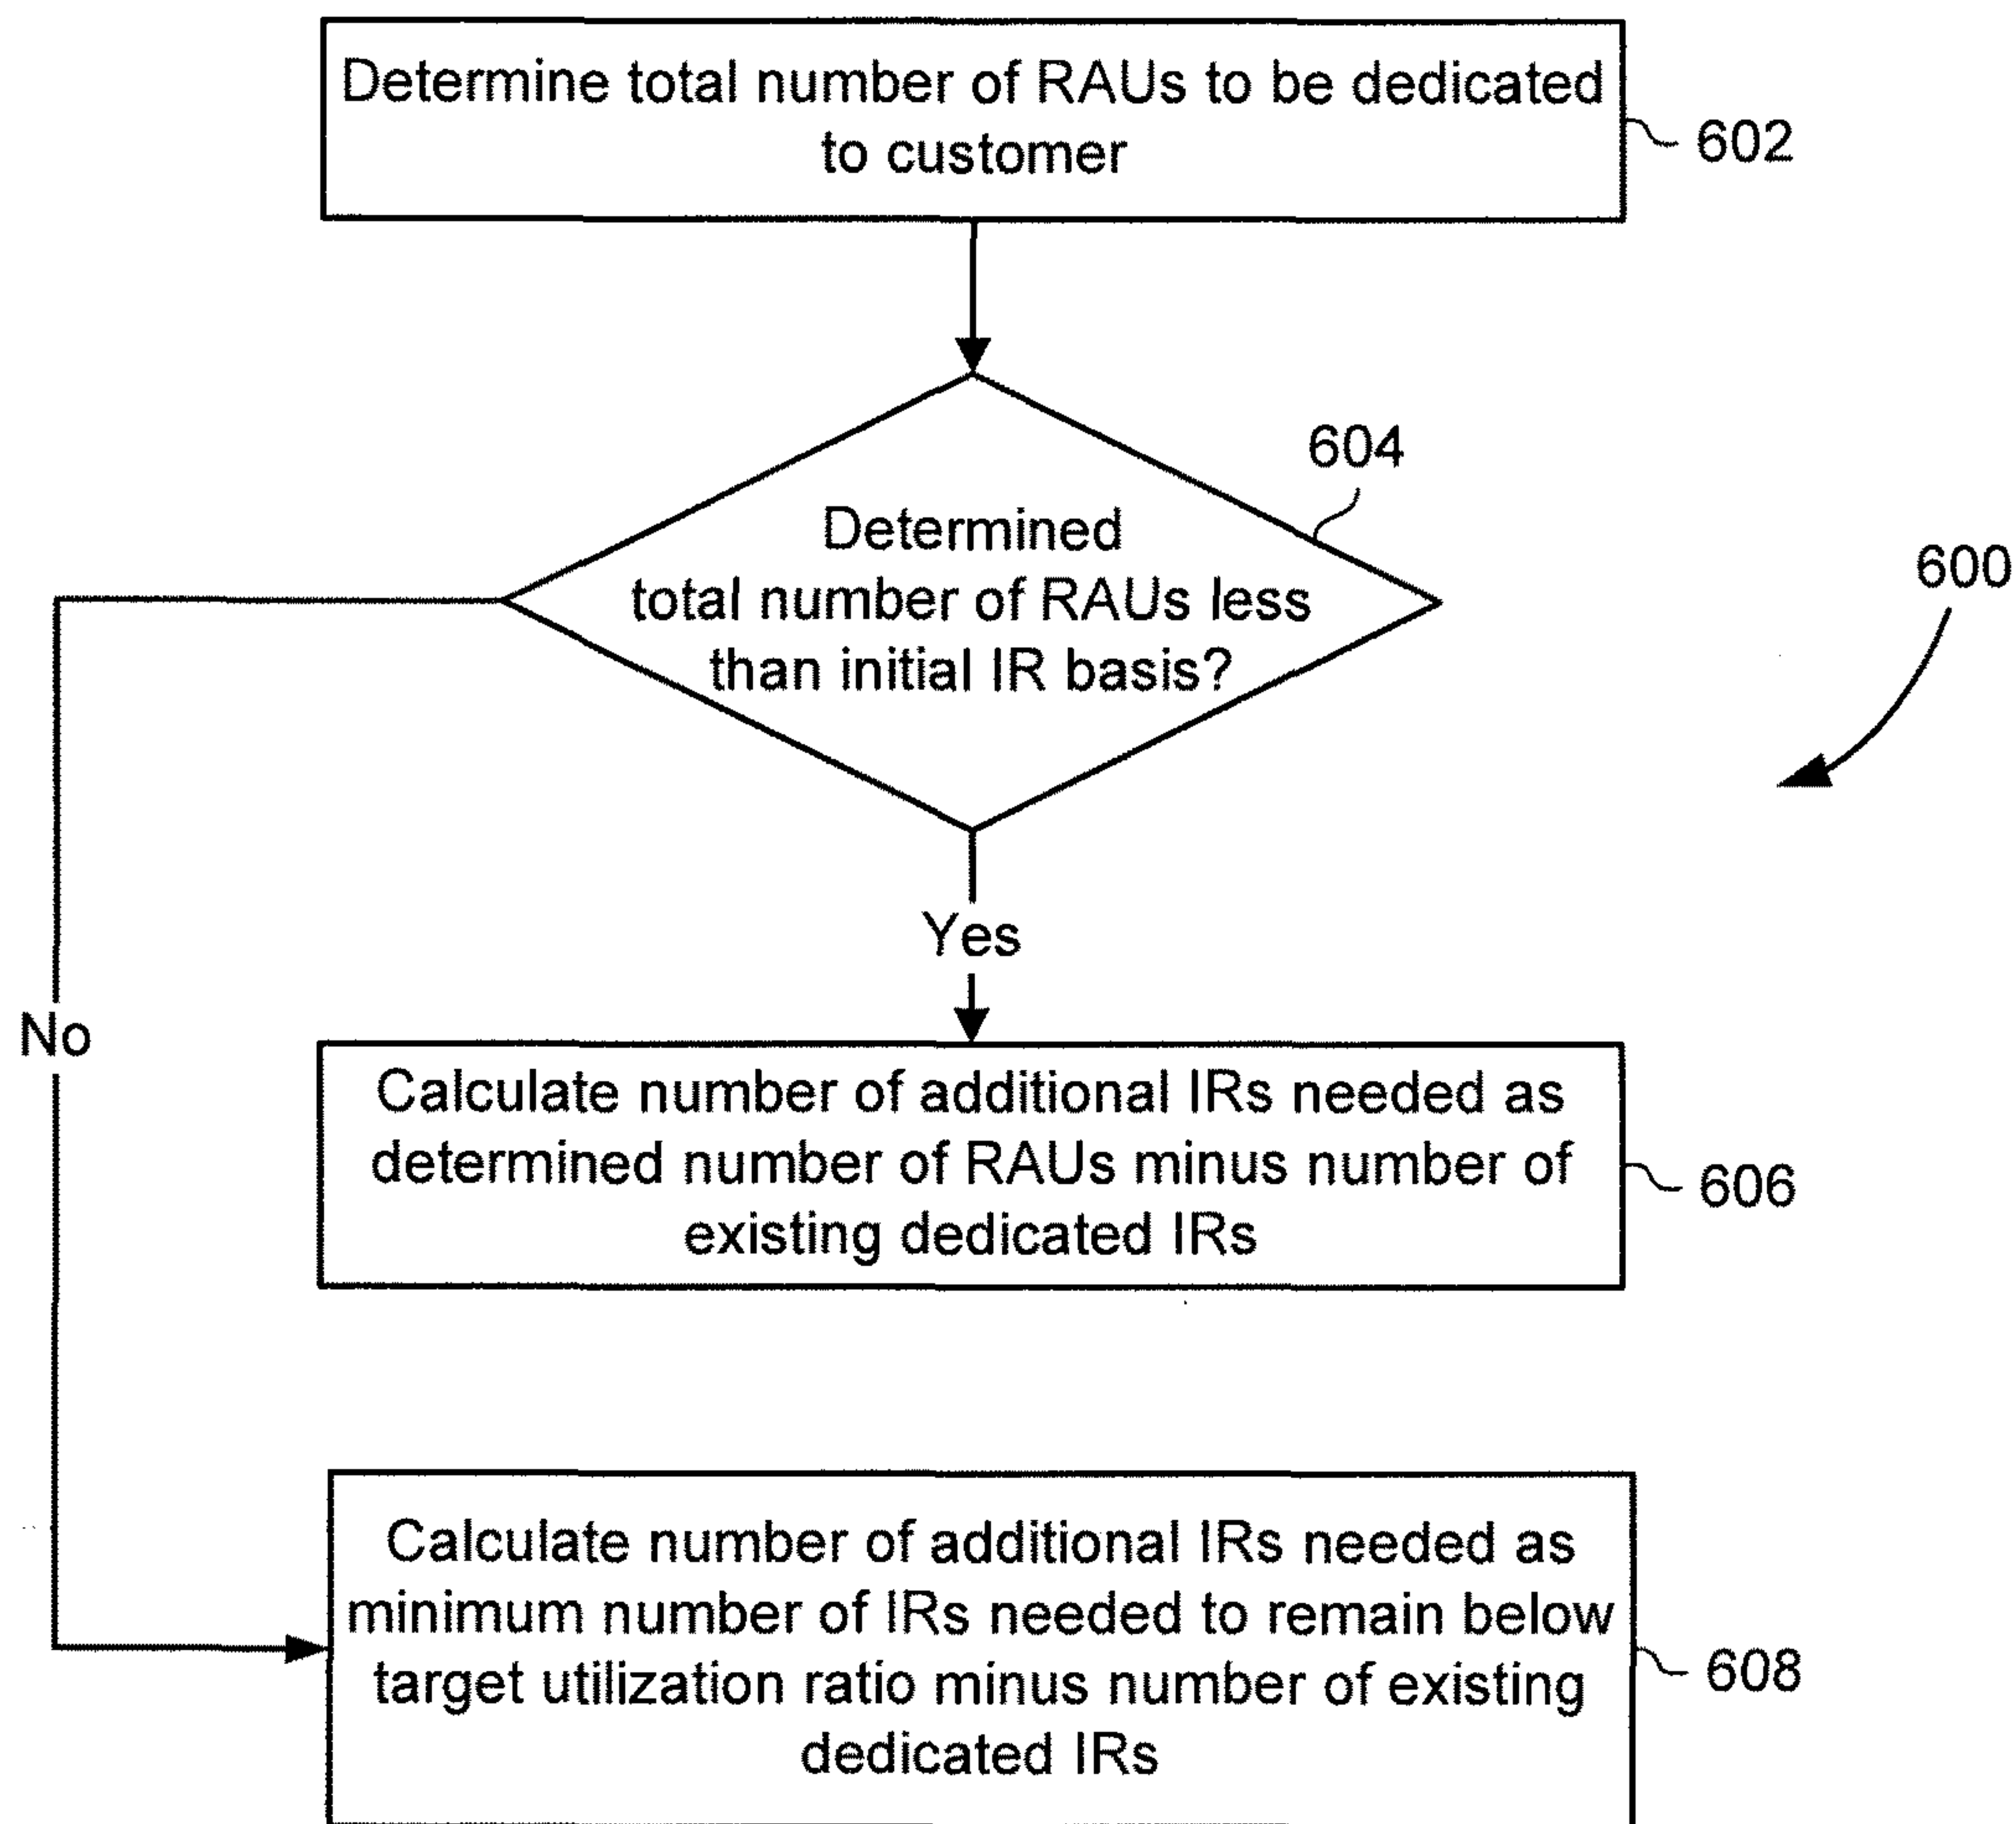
Determine total number of RAUs to be dedicated to customer

602

604

Determined total number of RAUs less than initial IR basis?

600

Yes

No

Calculate number of additional IRs needed as determined number of RAUs minus number of existing dedicated IRs

606

Calculate number of additional IRs needed as minimum number of IRs needed to remain below target utilization ratio minus number of existing dedicated IRs

608